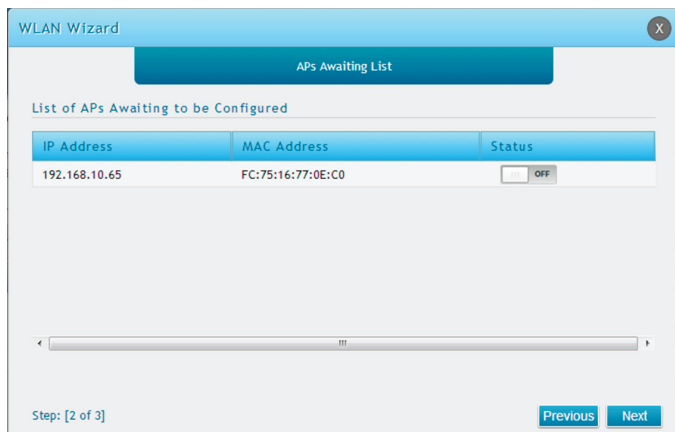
WLAN Wizard

X

APs Awaiting List

List of APs Awaiting to be Configured

| IP Address | MAC Address | Status |
|---|---|---|
| 192.168.10.65 | FC:75:16:77:0E:C0 | OFF |

Step: [2 of 3]

Previous

Next